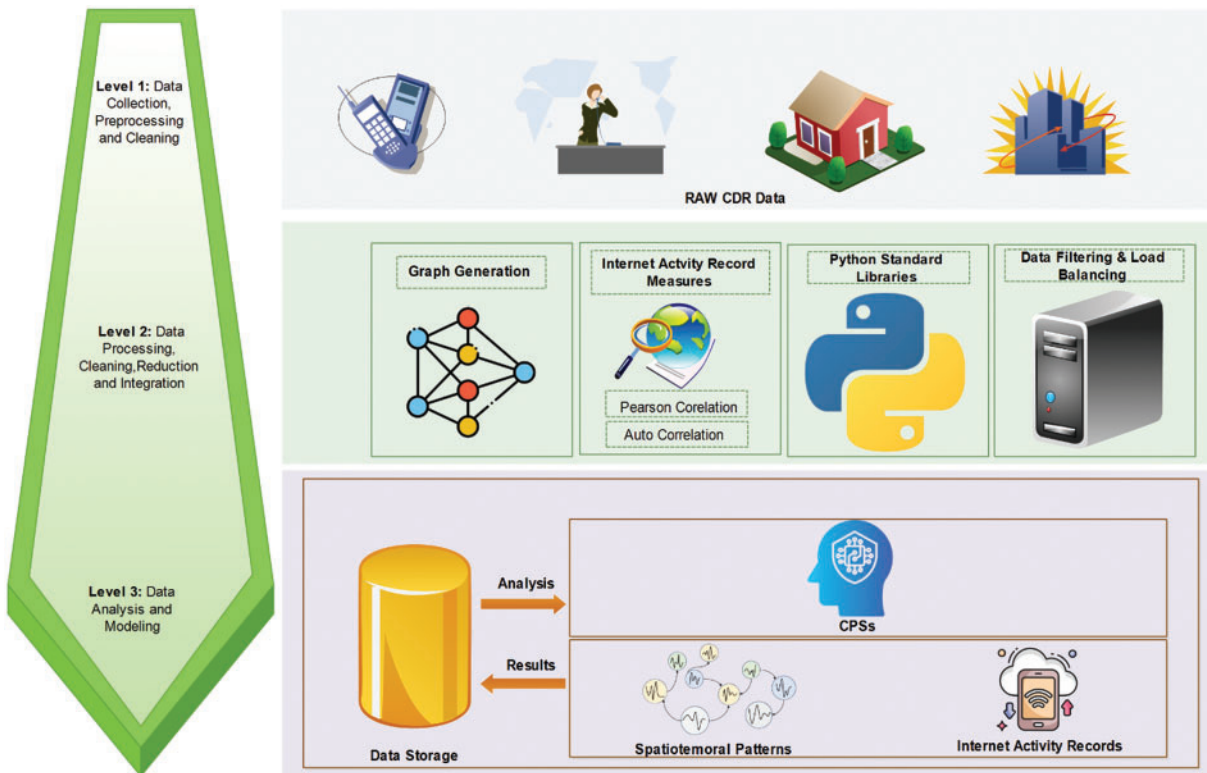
Level 1: Data Collection, Preprocessing and Cleaning

Level 2: Data Processing, Cleaning,Reduction and Integration

Level 3: Data Analysis and Modeling

RAW CDR Data

Graph Generation

Internet Actvity Record Measures

Pearson Corelation

Auto Correlation

Python Standard Libraries

Data Filtering & Load Balancing

Analysis

CPSs

Results

Data Storage

Spatiotemoral Patterns

Internet Activity Records